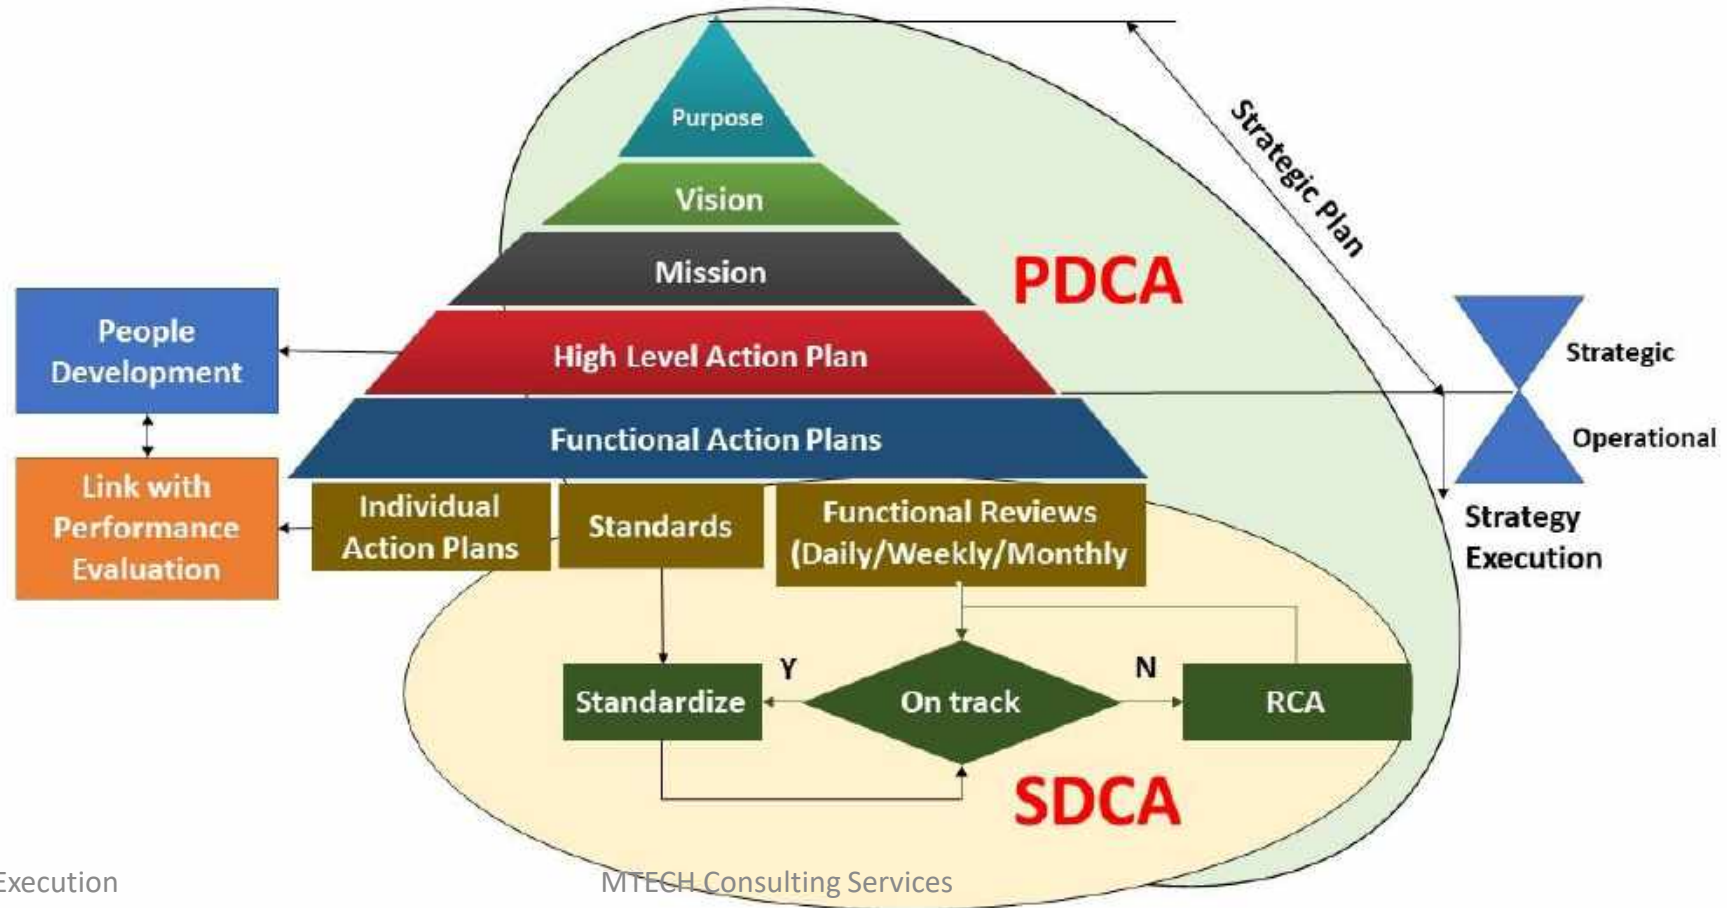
Purpose

Vision

Mission

High Level Action Plan

Functional Action Plans

PDCA

Strategic Plan

People Development

Link with Performance Evaluation

Individual Action Plans

Standards

Functional Reviews (Daily/Weekly/Monthly)

Strategic

Operational

Strategy Execution

Standardize

Y

On track

N

RCA

SDCA

Execution

MTECH Consulting Services